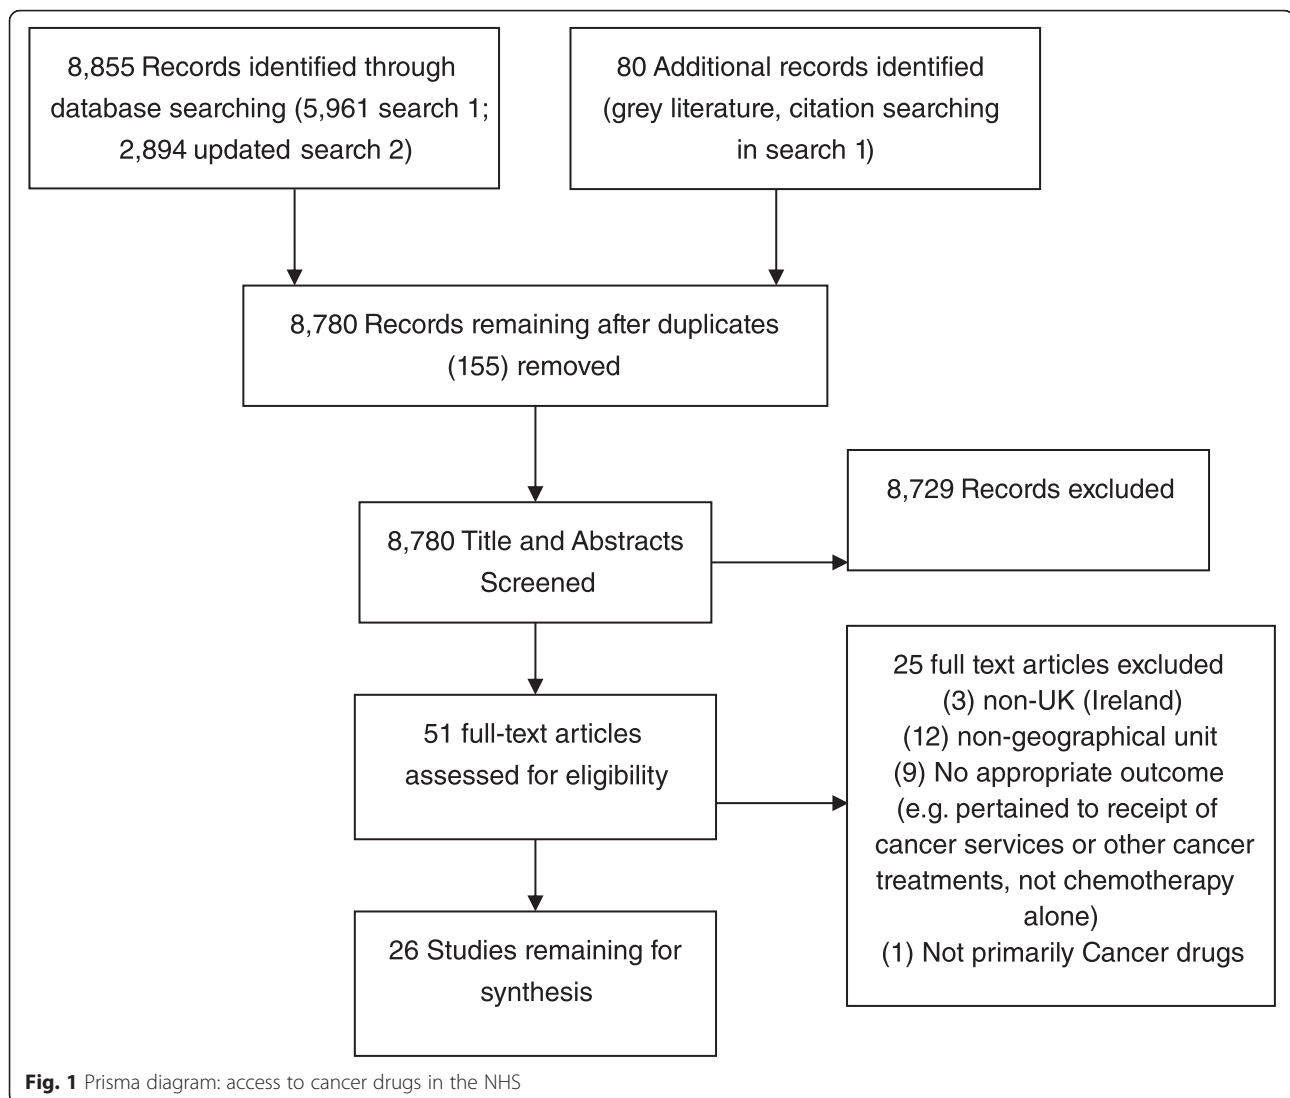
8,855 Records identified through database searching (5,961 search 1; 2,894 updated search 2)

80 Additional records identified (grey literature, citation searching in search 1)

8,780 Records remaining after duplicates (155) removed

8,780 Title and Abstracts Screened

8,729 Records excluded

51 full-text articles assessed for eligibility

25 full text articles excluded
(3) non-UK (Ireland)
(12) non-geographical unit
(9) No appropriate outcome (e.g. pertained to receipt of cancer services or other cancer treatments, not chemotherapy alone)
(1) Not primarily Cancer drugs

26 Studies remaining for synthesis

**Fig. 1** Prisma diagram: access to cancer drugs in the NHS